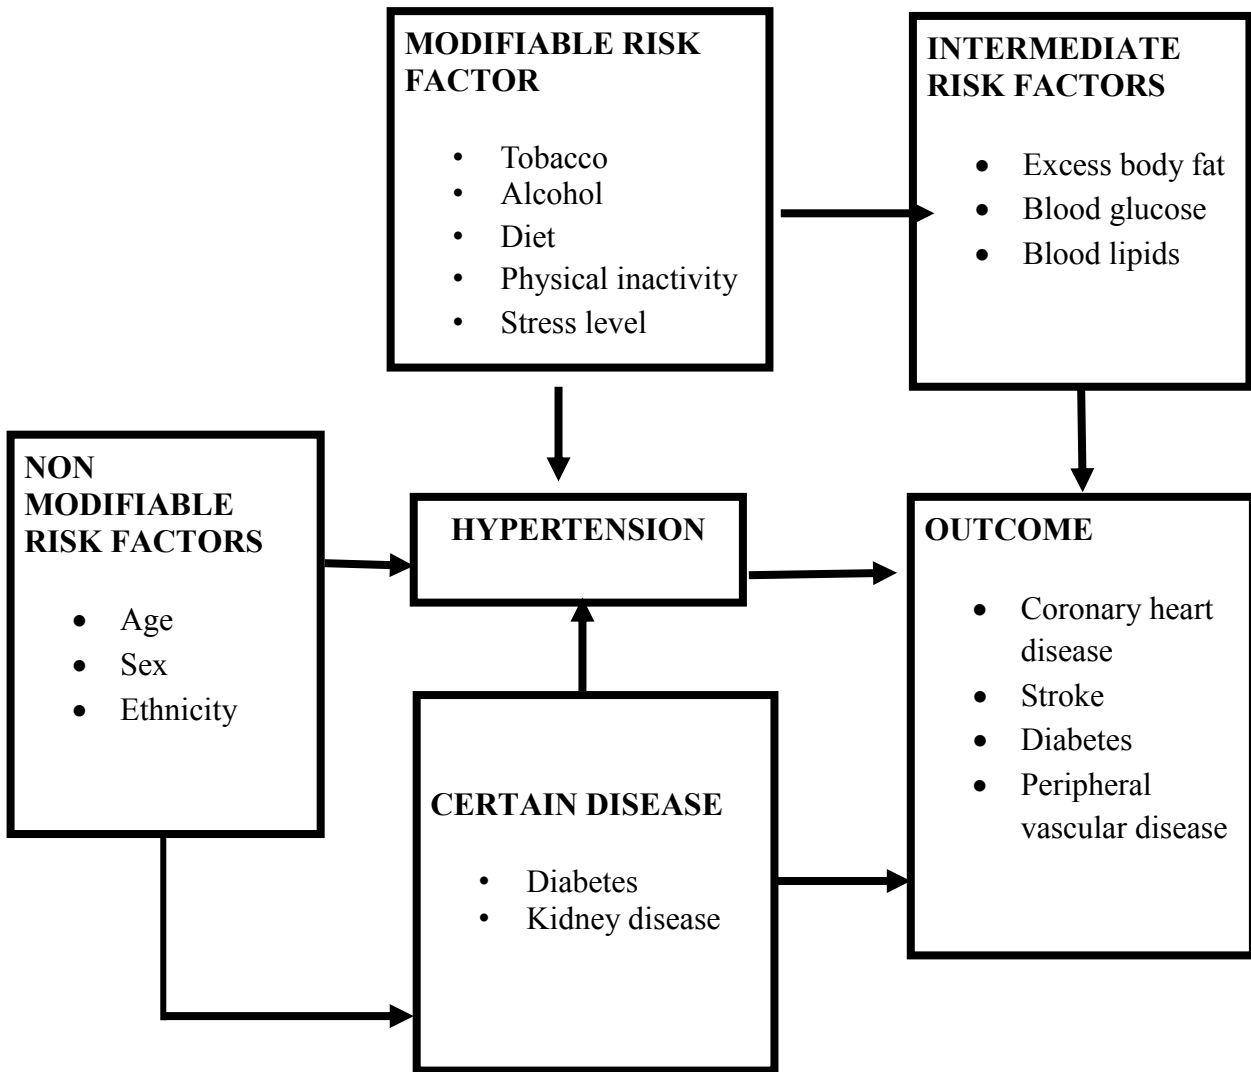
MODIFIABLE RISK FACTOR

- Tobacco
- Alcohol
- Diet
- Physical inactivity
- Stress level

INTERMEDIATE RISK FACTORS

- Excess body fat
- Blood glucose
- Blood lipids

NON MODIFIABLE RISK FACTORS

- Age
- Sex
- Ethnicity

HYPERTENSION

OUTCOME

- Coronary heart disease
- Stroke
- Diabetes
- Peripheral vascular disease

CERTAIN DISEASE

- Diabetes
- Kidney disease